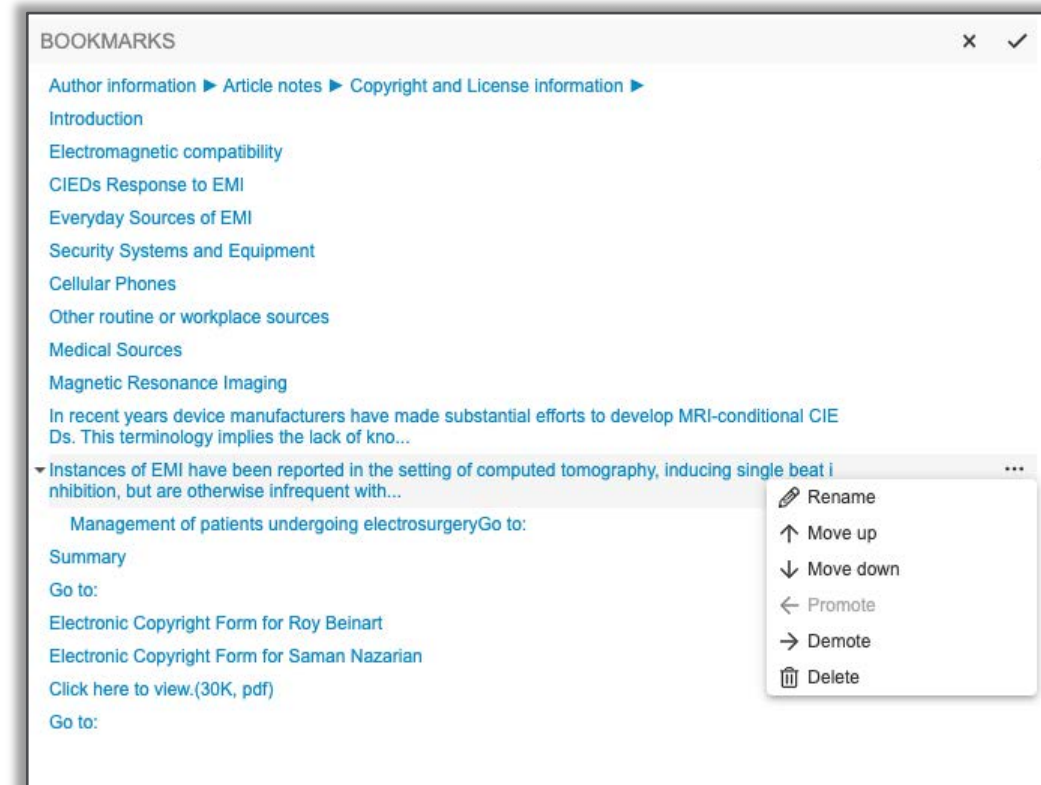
BOOKMARKS × ✓

Author information ► Article notes ► Copyright and License information ►

Introduction

Electromagnetic compatibility

CIEDs Response to EMI

Everyday Sources of EMI

Security Systems and Equipment

Cellular Phones

Other routine or workplace sources

Medical Sources

Magnetic Resonance Imaging

In recent years device manufacturers have made substantial efforts to develop MRI-conditional CIE Ds. This terminology implies the lack of kno...

Instances of EMI have been reported in the setting of computed tomography, inducing single beat i nhibition, but are otherwise infrequent with... ...

Management of patients undergoing electrosurgeryGo to:

Summary

Go to:

Electronic Copyright Form for Roy Beinart

Electronic Copyright Form for Saman Nazarian

Click here to view.(30K, pdf)

Go to:

Rename
Move up
Move down
Promote
Demote
Delete